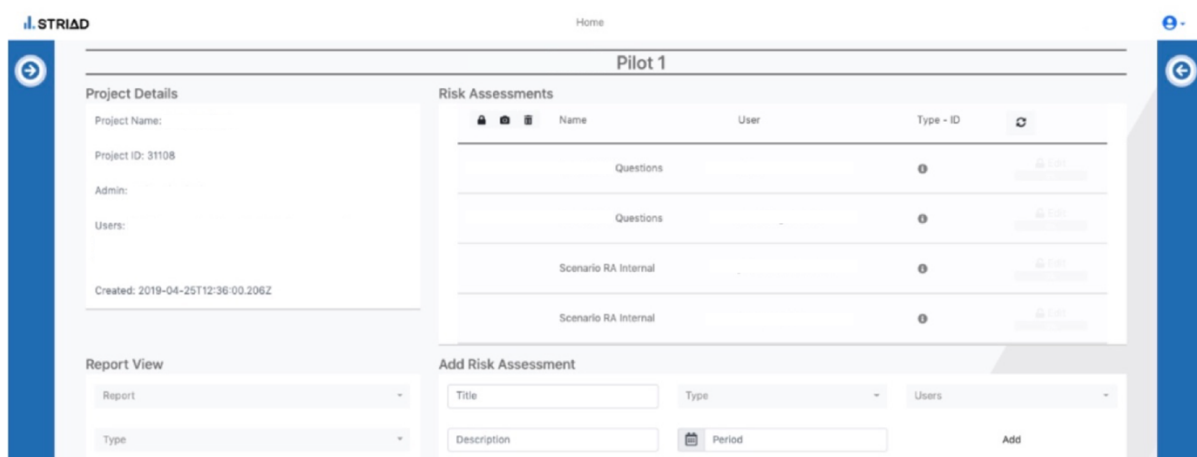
STRIAD

Home

Pilot 1

Project Details

Project Name:

Project ID: 31108

Admin:

Users:

Created: 2019-04-25T12:36:00.206Z

Risk Assessments

| Name | User | Type - ID |
|---|---|---|
| Questions | | |
| Questions | | |
| Scenario RA Internal | | |
| Scenario RA Internal | | |

Report View

Report

Type

Add Risk Assessment

Title

Type

Users

Description

Period

Add